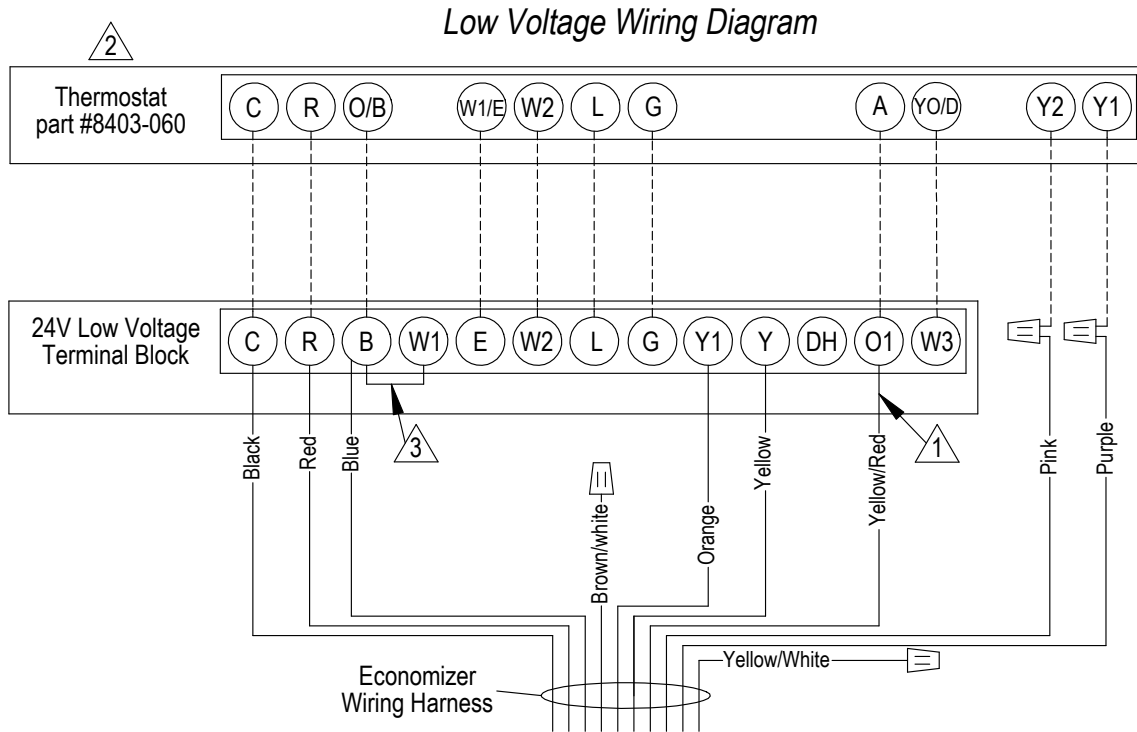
Low Voltage Wiring Diagram

2

Thermostat part #8403-060

C R O/B W1/E W2 L G A YO/D Y2 Y1

24V Low Voltage Terminal Block

C R B W1 E W2 L G Y1 Y DH O1 W3

3

1

Black Red Blue Brown/white Orange Yellow Yellow/Red Pink Purple

Yellow/White

Economizer Wiring Harness